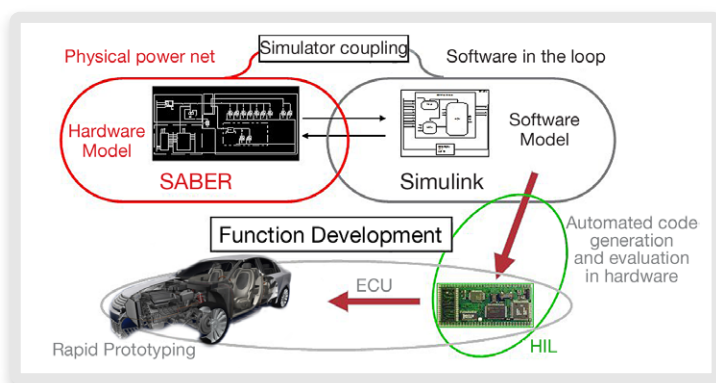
Physical power net

Simulator coupling

Software in the loop

Hardware Model

SABER

Software Model

Simulink

Function Development

Automated code generation and evaluation in hardware

ECU

Rapid Prototyping

HIL